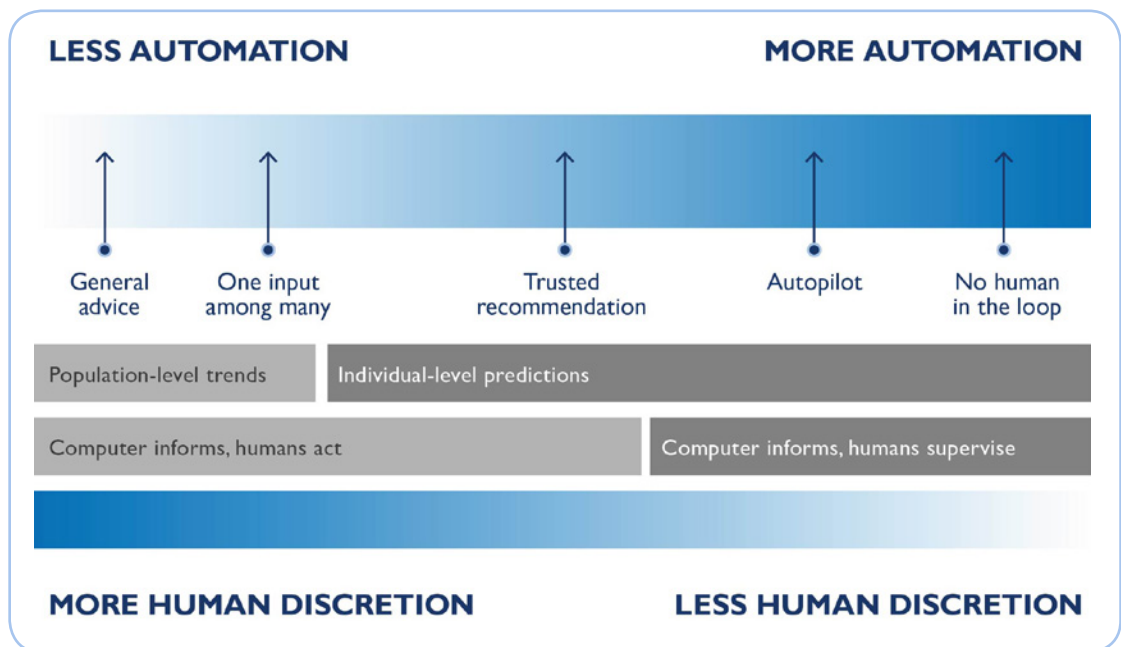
LESS AUTOMATION

MORE AUTOMATION

General advice

One input among many

Trusted recommendation

Autopilot

No human in the loop

Population-level trends

Individual-level predictions

Computer informs, humans act

Computer informs, humans supervise

MORE HUMAN DISCRETION

LESS HUMAN DISCRETION